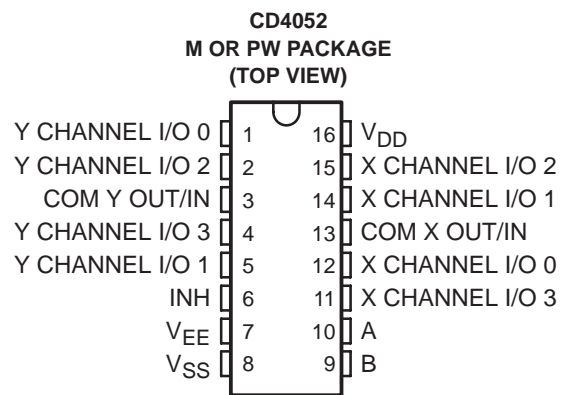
CD4052
M OR PW PACKAGE
(TOP VIEW)

Y CHANNEL I/O 0 1
Y CHANNEL I/O 2 2
COM Y OUT/IN 3
Y CHANNEL I/O 3 4
Y CHANNEL I/O 1 5
INH 6
$V_{EE}$ 7
$V_{SS}$ 8

16 $V_{DD}$
15 X CHANNEL I/O 2
14 X CHANNEL I/O 1
13 COM X OUT/IN
12 X CHANNEL I/O 0
11 X CHANNEL I/O 3
10 A
9 B